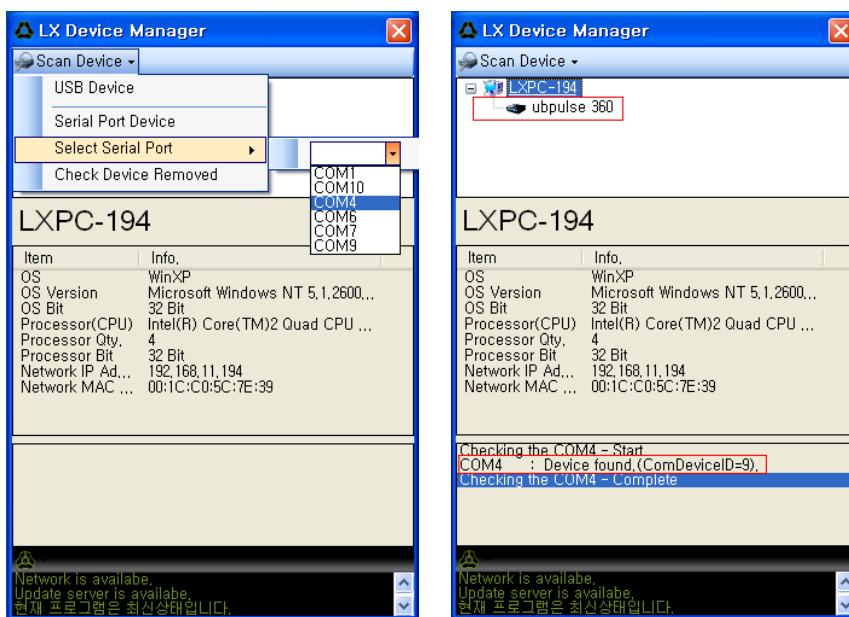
LX Device Manager

Scan Device

USB Device

Serial Port Device

Select Serial Port

Check Device Removed

COM1
COM10
COM4
COM6
COM7
COM9

LXPC-194

| Item | Info. |
|---|---|
| OS | WinXP |
| OS Version | Microsoft Windows NT 5.1.2600... |
| OS Bit | 32 Bit |
| Processor(CPU) | Intel(R) Core(TM)2 Quad CPU ... |
| Processor Qty. | 4 |
| Processor Bit | 32 Bit |
| Network IP Ad... | 192.168.11.194 |
| Network MAC ... | 00:1C:C0:5C:7E:39 |

Network is availabe.
Update server is availabe.
현재 프로그램은 최신상태입니다.

LX Device Manager

Scan Device

LXPC-194
ubpulse 360

LXPC-194

| Item | Info. |
|---|---|
| OS | WinXP |
| OS Version | Microsoft Windows NT 5.1.2600... |
| OS Bit | 32 Bit |
| Processor(CPU) | Intel(R) Core(TM)2 Quad CPU ... |
| Processor Qty. | 4 |
| Processor Bit | 32 Bit |
| Network IP Ad... | 192.168.11.194 |
| Network MAC ... | 00:1C:C0:5C:7E:39 |

Checking the COM4 - Start
COM4 : Device found.(ComDeviceID=9).
Checking the COM4 - Complete

Network is availabe.
Update server is availabe.
현재 프로그램은 최신상태입니다.